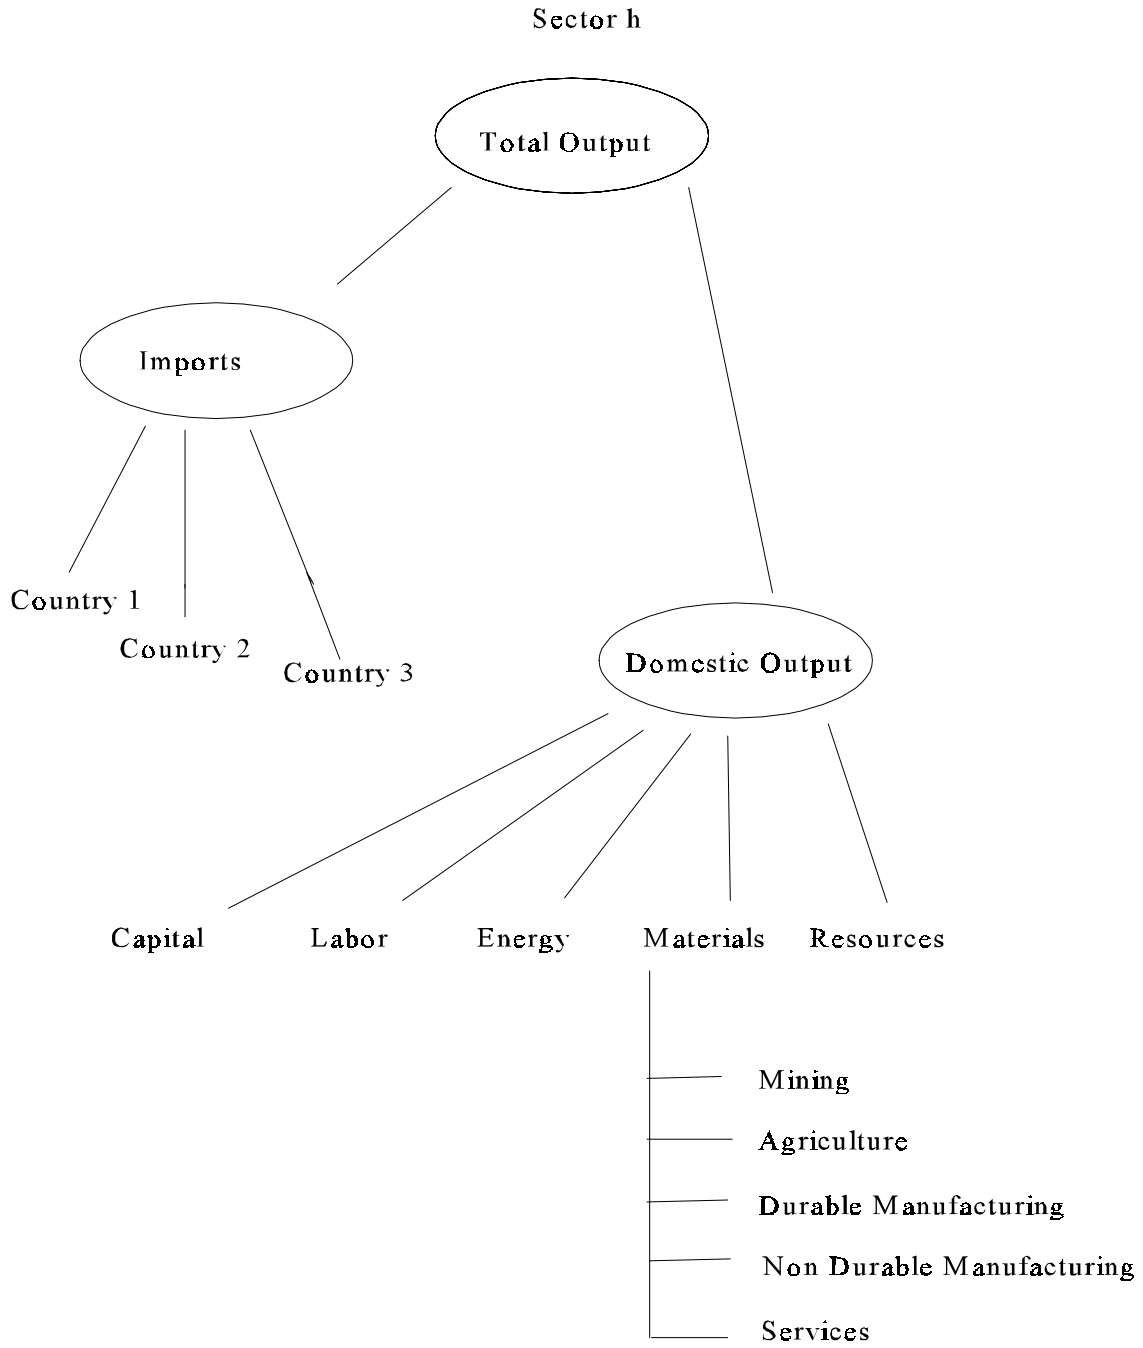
Sector h

Total Output

Imports

Country 1

Country 2

Country 3

Domestic Output

Capital

Labor

Energy

Materials

Resources

Mining

Agriculture

Durable Manufacturing

Non Durable Manufacturing

Services